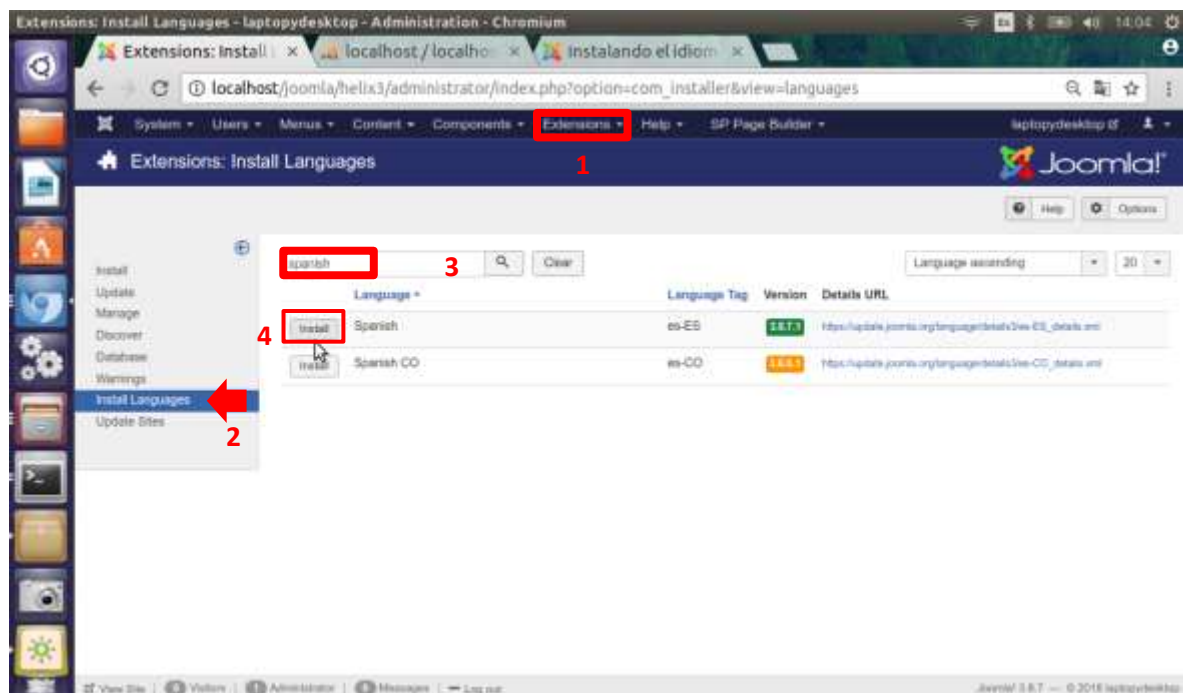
Extensions: Install Languages - laptopydesktop - Administration - Chromium

14:04

Extensions: Install | localhost / localho | Instalando el idiom

localhost/joomla/helix3/administrator/index.php?option=com_installer&view=languages

System ▾ Users ▾ Menus ▾ Content ▾ Components ▾ Extensions ▾ Help ▾ SP Page Builder ▾ laptopydesktop

1

Extensions: Install Languages

Joomla!

Help Options

Install
Update
Manage
Discover
Database
Warnings
Install Languages
Update Sites

2

spanish

3

Clear

Language ascending

20

| | Language ▴ | Language Tag | Version | Details URL |
|---|---|---|---|---|
| Install | Spanish | es-ES | 3.8.7.1 | https://update.joomla.org/language/details3/es-ES_details.xml |
| Install | Spanish CO | es-CO | 3.6.0.1 | https://update.joomla.org/language/details3/es-CO_details.xml |

4

View Site | 0 Visitors | 1 Administrator | 0 Messages | Log out

Joomla! 3.8.7 — © 2018 laptopydesktop